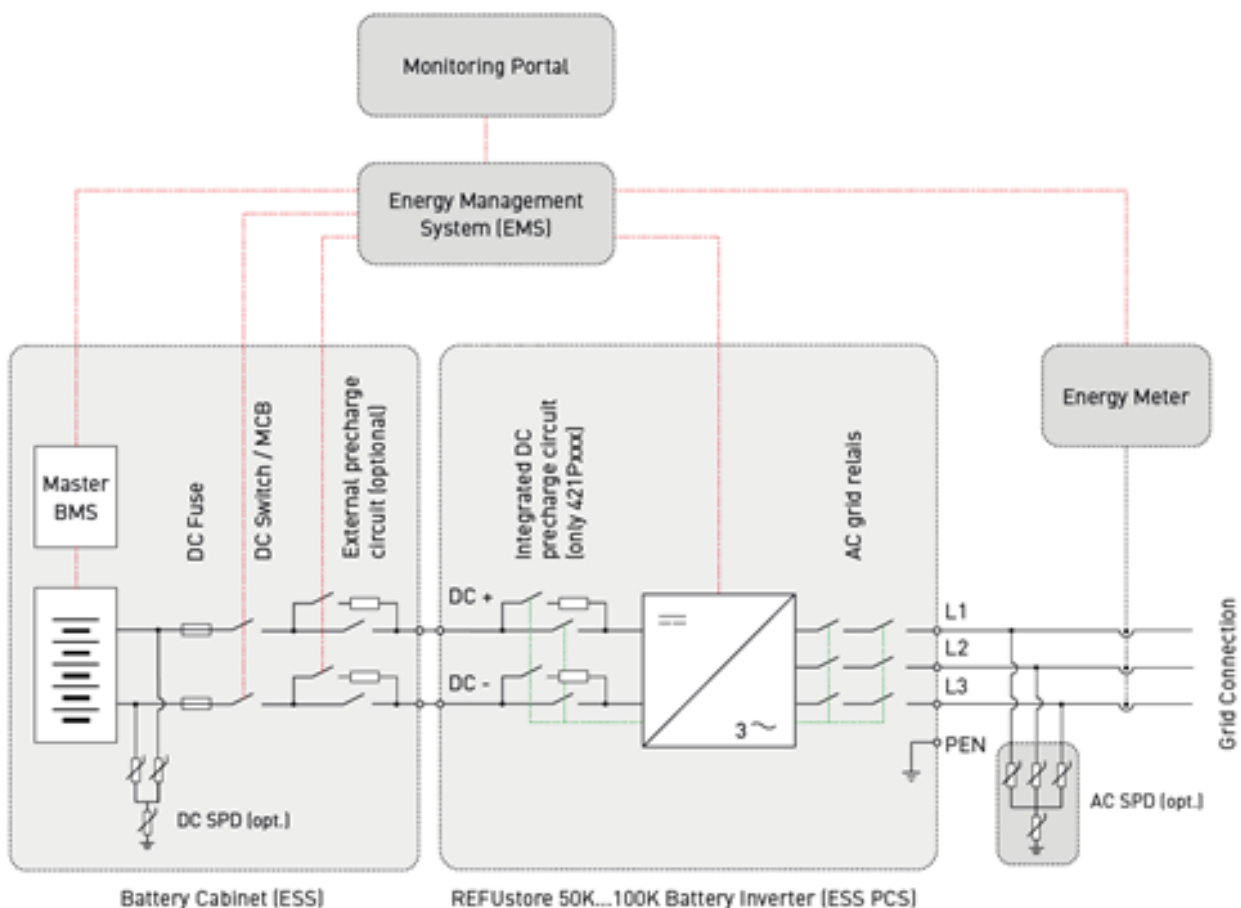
Monitoring Portal

Energy Management System (EMS)

Energy Meter

Master BMS

DC Fuse

DC Switch / MCB

External precharge circuit (optional)

Integrated DC precharge circuit (only 421Pxxx)

AC grid relais

DC +

DC -

$=$

$3\sim$

L1

L2

L3

PEN

Grid Connection

DC SPD (opt.)

AC SPD (opt.)

Battery Cabinet (ESS)

REFUstore 50K...100K Battery Inverter (ESS PCS)